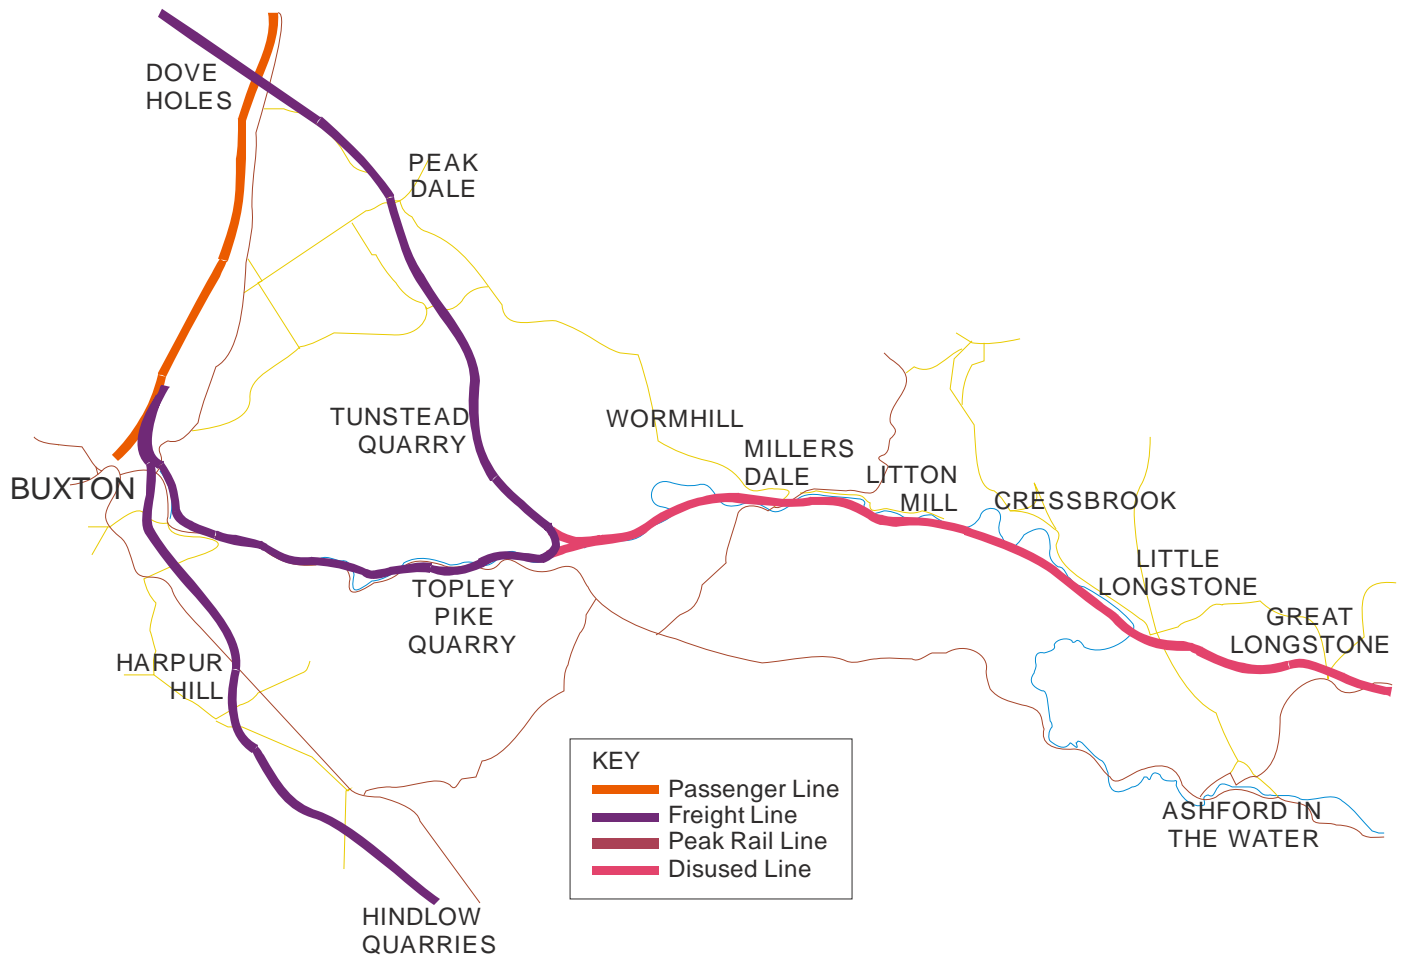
DOVE HOLES

PEAK DALE

TUNSTEAD QUARRY

WORMHILL

MILLERS DALE

LITTON MILL

CRESSBROOK

LITTLE LONGSTONE

GREAT LONGSTONE

BUXTON

TOPLEY PIKE QUARRY

HARPUR HILL

ASHFORD IN THE WATER

HINDLOW QUARRIES

KEY
Passenger Line
Freight Line
Peak Rail Line
Disused Line